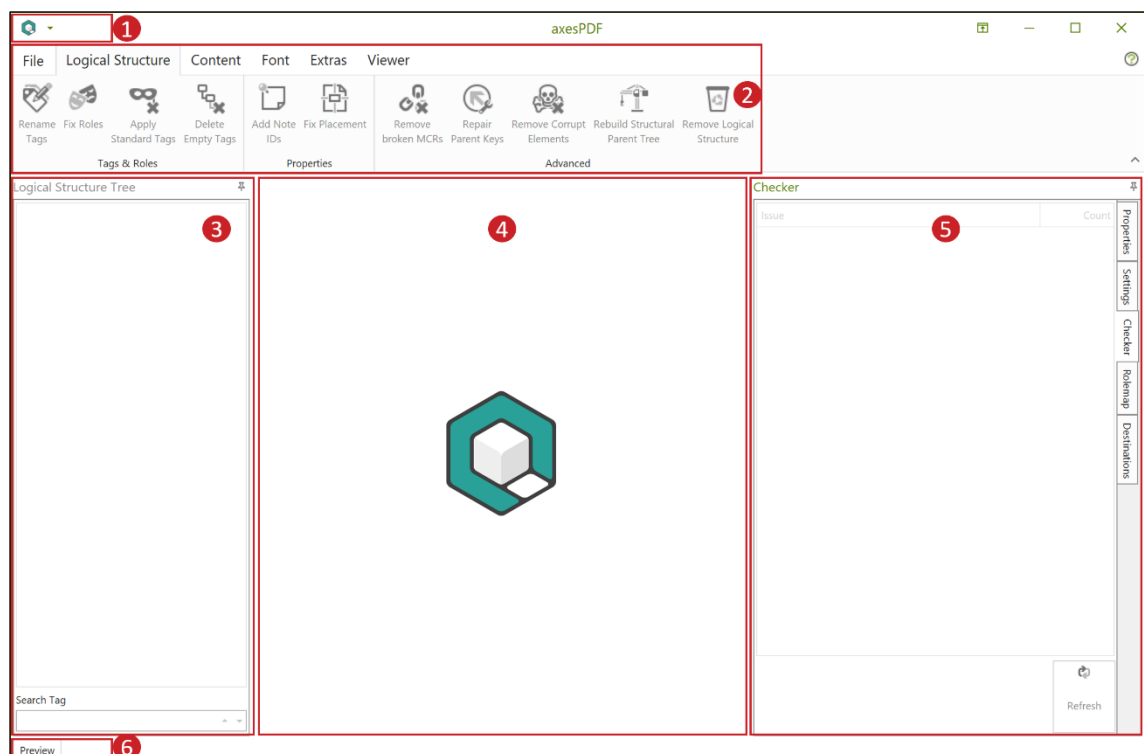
1

axesPDF

File | Logical Structure | Content | Font | Extras | Viewer

2

Rename Tags | Fix Roles | Apply Standard Tags | Delete Empty Tags
Tags & Roles

Add Note IDs | Fix Placement
Properties

Remove broken MCRs | Repair Parent Keys | Remove Corrupt Elements | Rebuild Structural Parent Tree | Remove Logical Structure
Advanced

Logical Structure Tree

3

Search Tag

4

Checker

5

| Issue | Count |
|---|---|

Properties
Settings
Checker
Rolemap
Destinations

Refresh

Preview

6